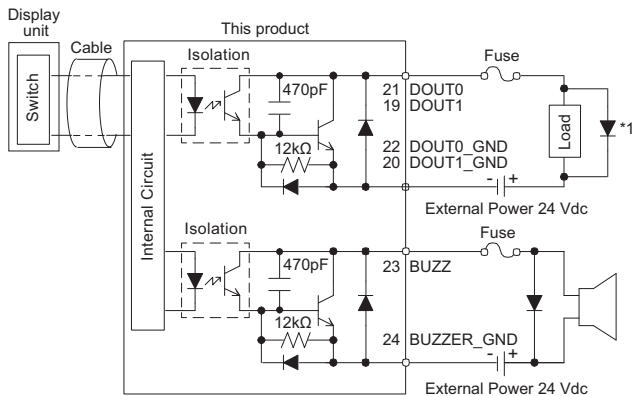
Display unit
Cable
Switch
This product
Isolation
Internal Circuit
470pF
12kΩ
21 DOUT0
19 DOUT1
22 DOUT0_GND
20 DOUT1_GND
Fuse
Load
*1
- +
External Power 24 Vdc
Isolation
470pF
12kΩ
23 BUZZ
24 BUZZER_GND
Fuse
- +
External Power 24 Vdc